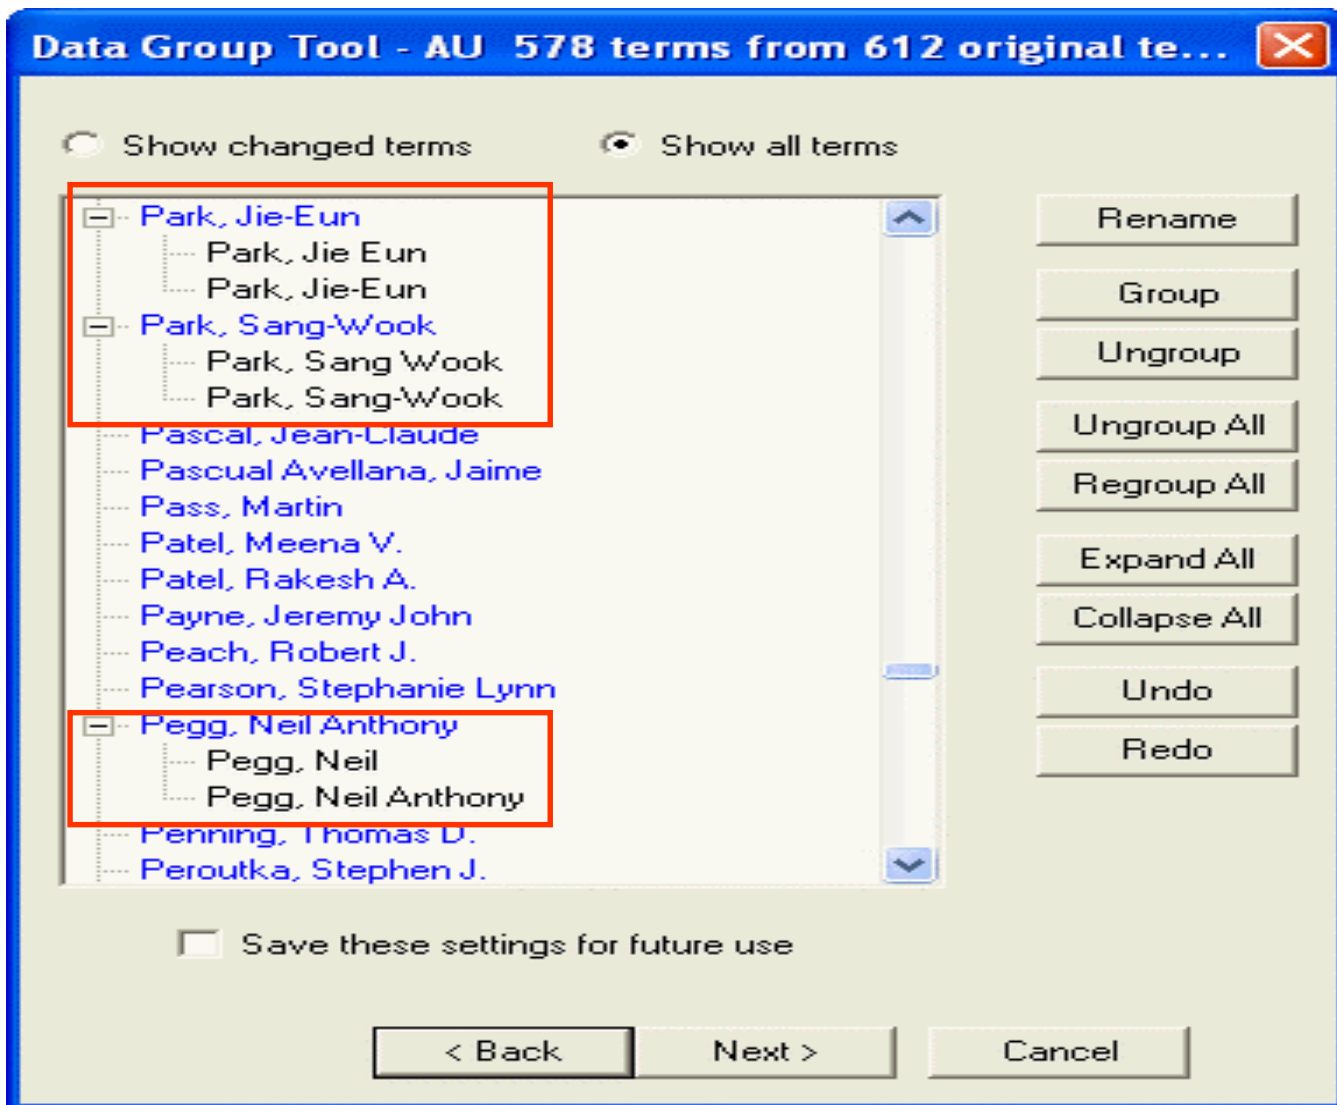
Data Group Tool - AU 578 terms from 612 original te...

Show changed terms

Show all terms

Park, Jie-Eun
Park, Jie Eun
Park, Jie-Eun
Park, Sang-Wook
Park, Sang Wook
Park, Sang-Wook
Pascal, Jean-Claude
Pascual Avellana, Jaime
Pass, Martin
Patel, Meena V.
Patel, Rakesh A.
Payne, Jeremy John
Peach, Robert J.
Pearson, Stephanie Lynn
Pegg, Neil Anthony
Pegg, Neil
Pegg, Neil Anthony
Penning, Thomas D.
Peroutka, Stephen J.

Rename
Group
Ungroup
Ungroup All
Regroup All
Expand All
Collapse All
Undo
Redo

Save these settings for future use

< Back
Next >
Cancel